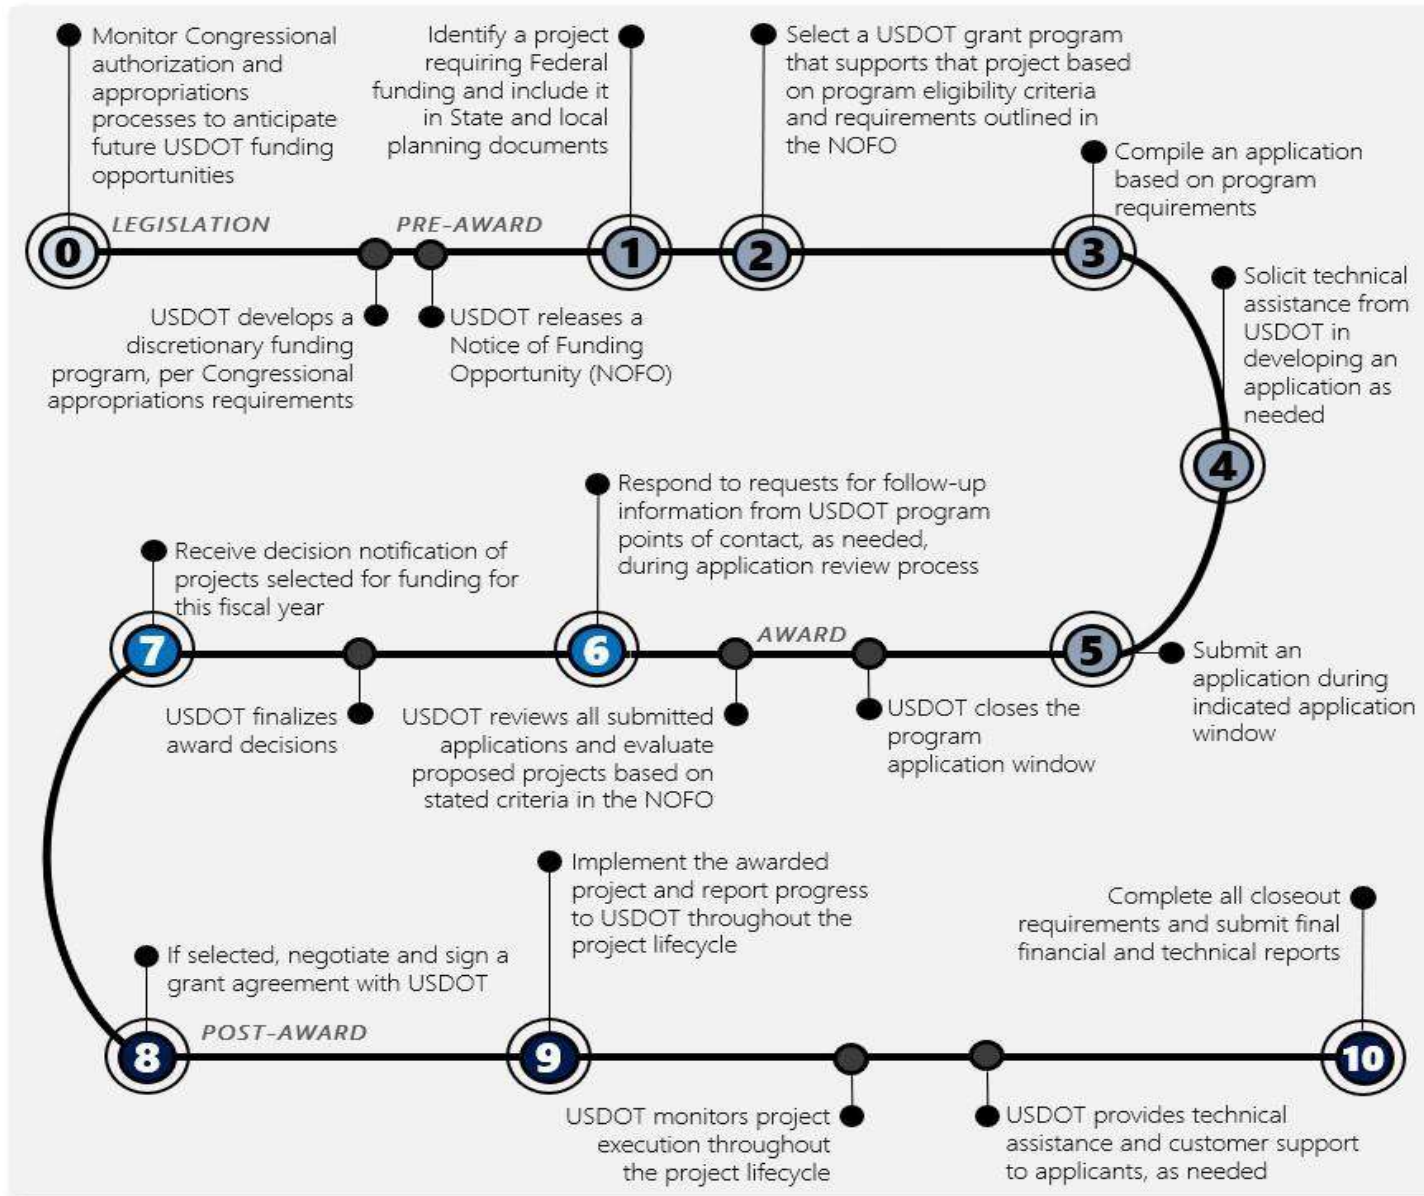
Monitor Congressional authorization and appropriations processes to anticipate future USDOT funding opportunities

Identify a project requiring Federal funding and include it in State and local planning documents

Select a USDOT grant program that supports that project based on program eligibility criteria and requirements outlined in the NOFO

Compile an application based on program requirements

0

LEGISLATION

PRE-AWARD

1

2

3

USDOT develops a discretionary funding program, per Congressional appropriations requirements

USDOT releases a Notice of Funding Opportunity (NOFO)

Solicit technical assistance from USDOT in developing an application as needed

4

Respond to requests for follow-up information from USDOT program points of contact, as needed, during application review process

Receive decision notification of projects selected for funding for this fiscal year

7

6

AWARD

5

Submit an application during indicated application window

USDOT finalizes award decisions

USDOT reviews all submitted applications and evaluate proposed projects based on stated criteria in the NOFO

USDOT closes the program application window

Implement the awarded project and report progress to USDOT throughout the project lifecycle

Complete all closeout requirements and submit final financial and technical reports

If selected, negotiate and sign a grant agreement with USDOT

POST-AWARD

8

9

10

USDOT monitors project execution throughout the project lifecycle

USDOT provides technical assistance and customer support to applicants, as needed